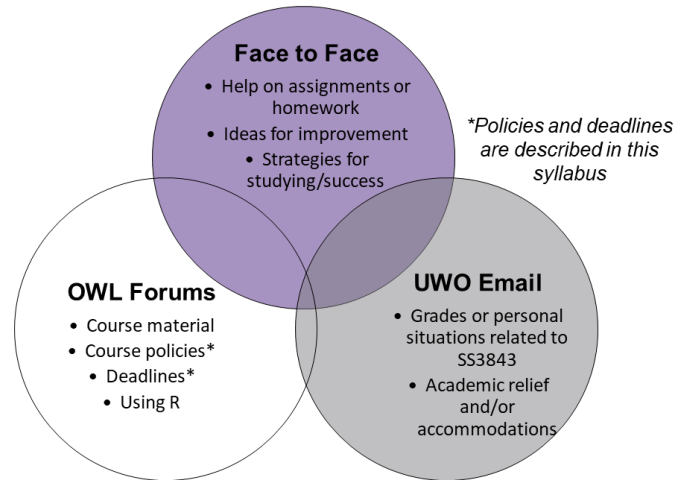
Face to Face

- Help on assignments or homework
- Ideas for improvement
- Strategies for studying/success

*Policies and deadlines are described in this syllabus

OWL Forums

- Course material
- Course policies*
- Deadlines*
- Using R

UWO Email

- Grades or personal situations related to SS3843
- Academic relief and/or accommodations